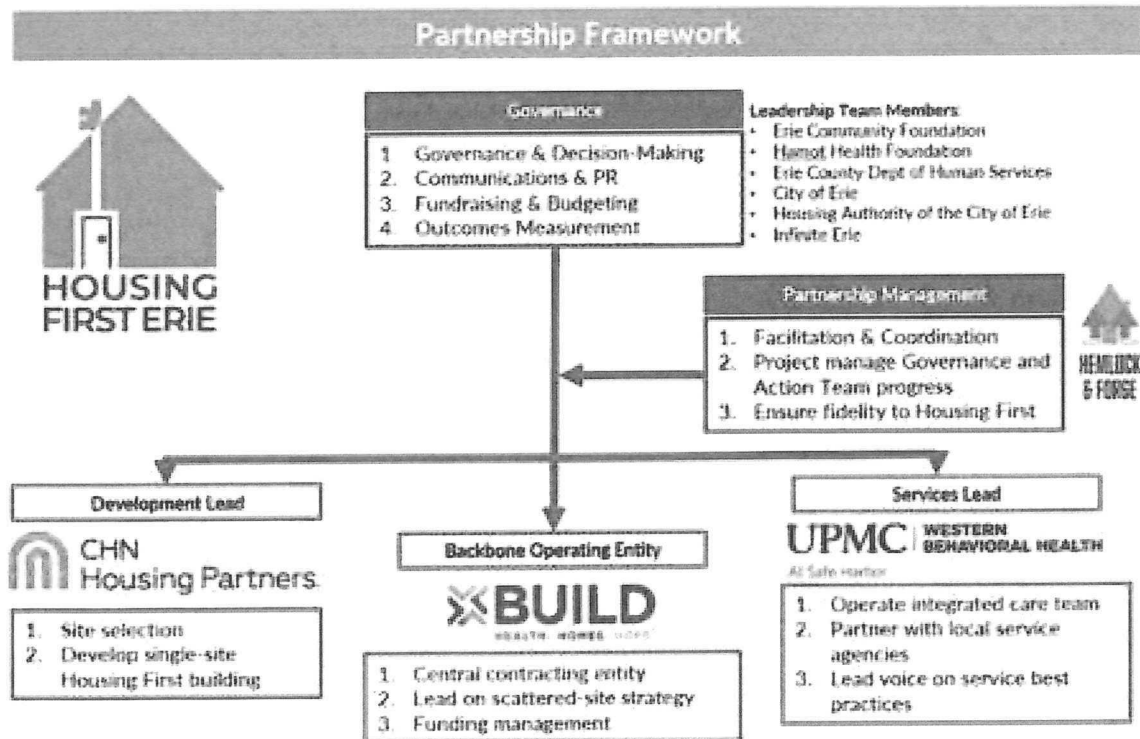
Partnership Framework

HOUSING FIRST ERIE

Governance

1. Governance & Decision-Making
2. Communications & PR
3. Fundraising & Budgeting
4. Outcomes Measurement

Leadership Team Members:
- Erie Community Foundation
- Hamot Health Foundation
- Erie County Dept of Human Services
- City of Erie
- Housing Authority of the City of Erie
- Infinite Erie

Partnership Management

1. Facilitation & Coordination
2. Project manage Governance and Action Team progress
3. Ensure fidelity to Housing First

HEMLOCK & FORGE

Development Lead

CHN Housing Partners

1. Site selection
2. Develop single-site Housing First building

Backbone Operating Entity

BUILD
HEALTH HOMES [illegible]

1. Central contracting entity
2. Lead on scattered-site strategy
3. Funding management

Services Lead

UPMC | WESTERN BEHAVIORAL HEALTH
At Safe Harbor

1. Operate integrated care team
2. Partner with local service agencies
3. Lead voice on service best practices